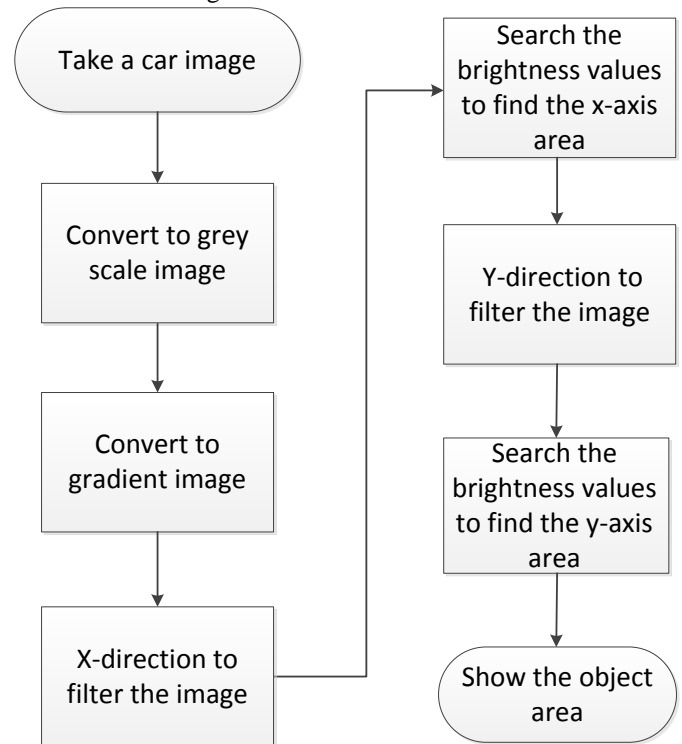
Take a car image

Convert to grey scale image

Convert to gradient image

X-direction to filter the image

Search the brightness values to find the x-axis area

Y-direction to filter the image

Search the brightness values to find the y-axis area

Show the object area